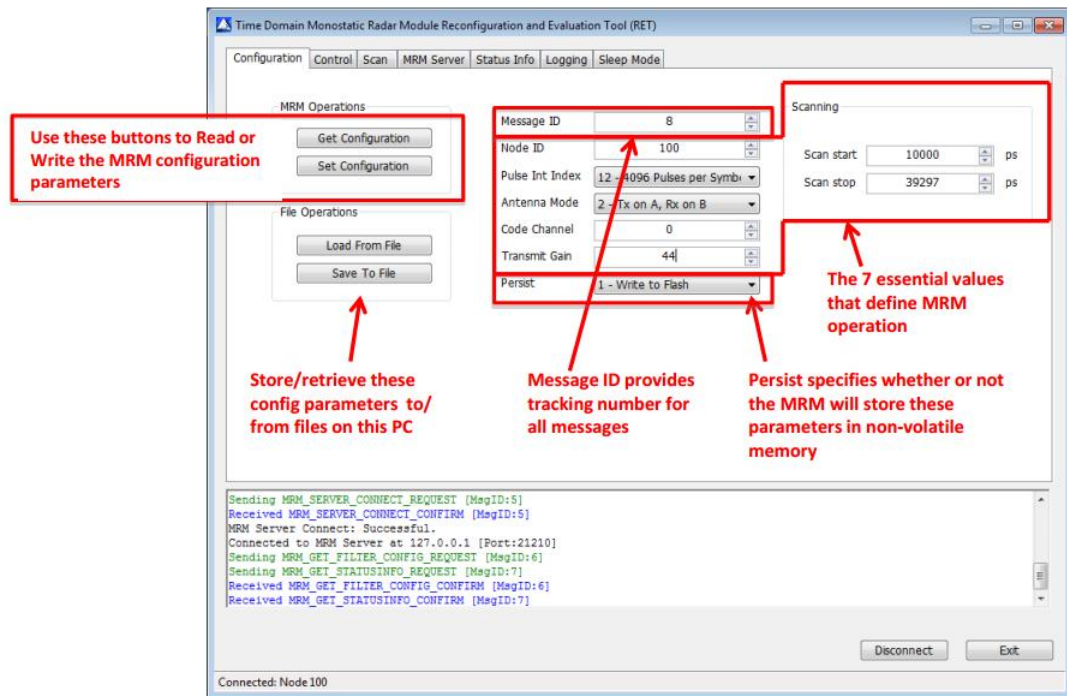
Time Domain Monostatic Radar Module Reconfiguration and Evaluation Tool (RET)

Configuration | Control | Scan | MRM Server | Status Info | Logging | Sleep Mode

MRM Operations

Get Configuration

Set Configuration

Use these buttons to Read or Write the MRM configuration parameters

File Operations

Load From File

Save To File

Message ID 8

Node ID 100

Pulse Int Index 12 - 4096 Pulses per Symb

Antenna Mode 2 - Tx on A, Rx on B

Code Channel 0

Transmit Gain 44

Persist 1 - Write to Flash

Scanning

Scan start 10000 ps

Scan stop 39297 ps

The 7 essential values that define MRM operation

Store/retrieve these config parameters to/ from files on this PC

Message ID provides tracking number for all messages

Persist specifies whether or not the MRM will store these parameters in non-volatile memory

Sending MRM_SERVER_CONNECT_REQUEST [MsgID:5]
Received MRM_SERVER_CONNECT_CONFIRM [MsgID:5]
MRM Server Connect: Successful.
Connected to MRM Server at 127.0.0.1 [Port:21210]
Sending MRM_GET_FILTER_CONFIG_REQUEST [MsgID:6]
Sending MRM_GET_STATUSINFO_REQUEST [MsgID:7]
Received MRM_GET_FILTER_CONFIG_CONFIRM [MsgID:6]
Received MRM_GET_STATUSINFO_CONFIRM [MsgID:7]

Disconnect

Exit

Connected: Node 100